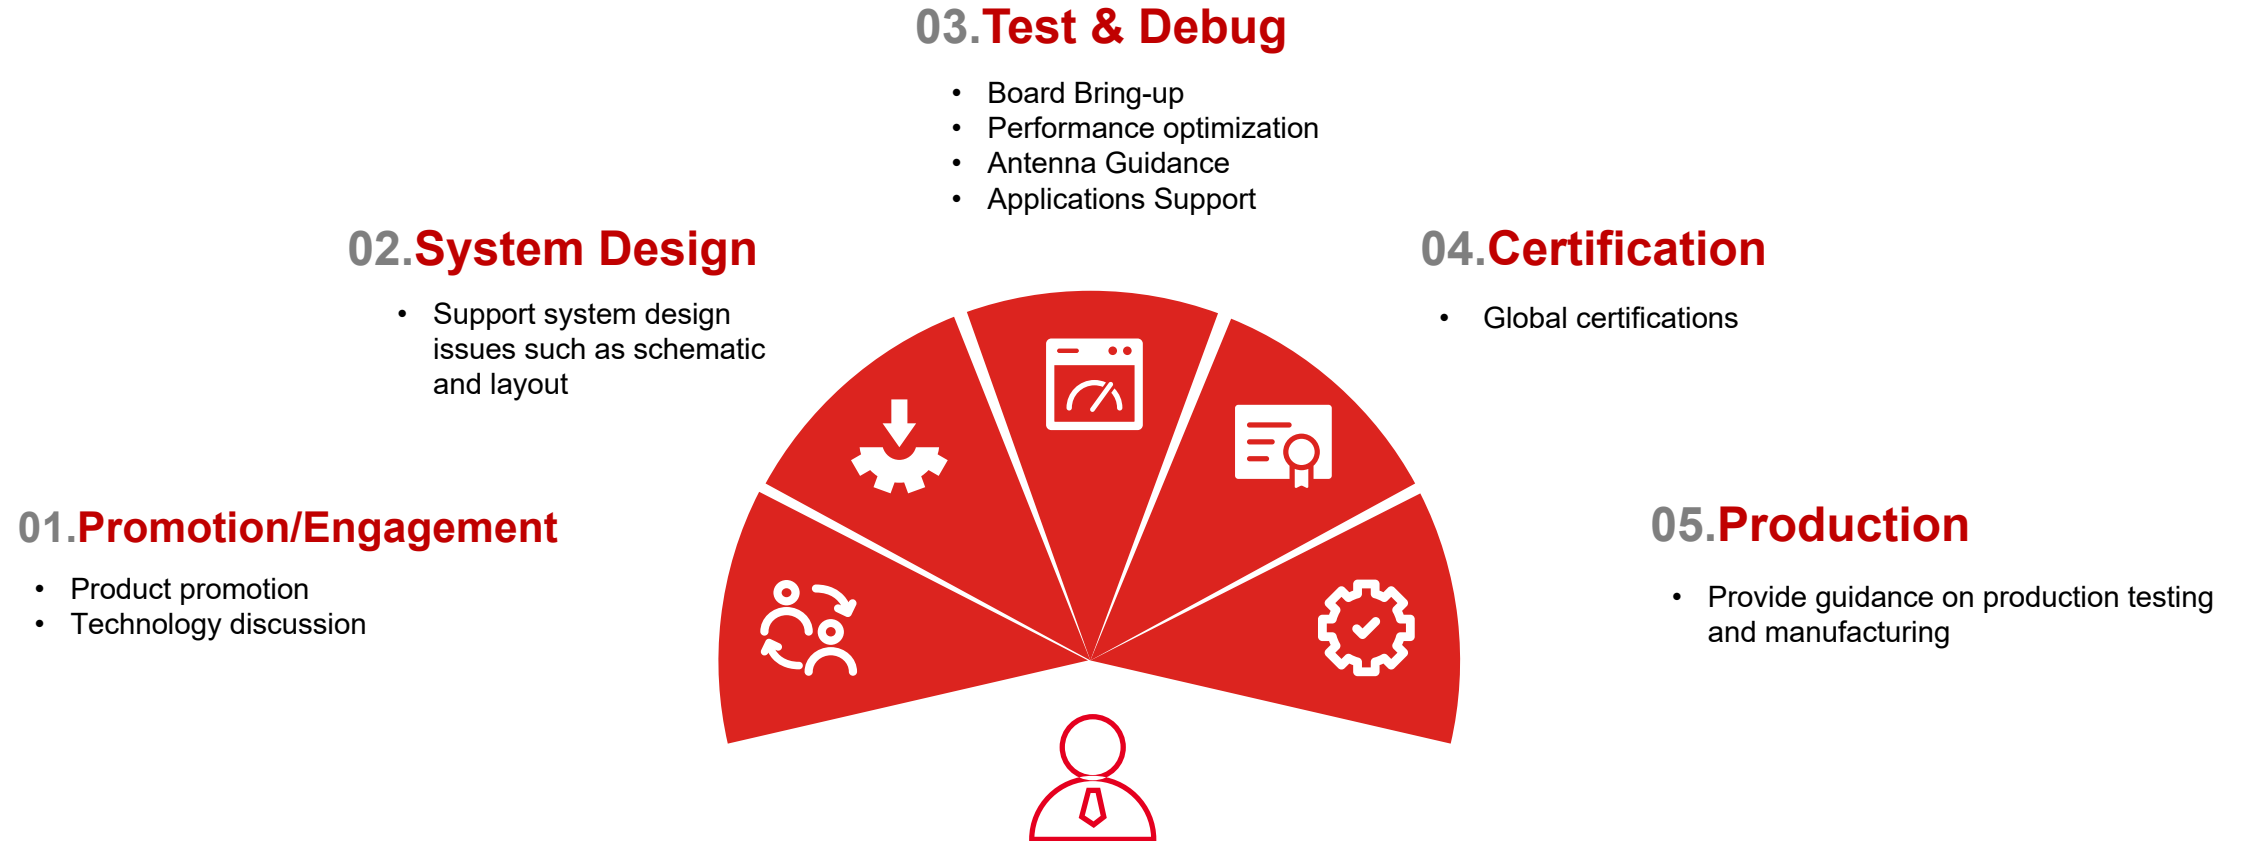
03.Test & Debug

- Board Bring-up
- Performance optimization
- Antenna Guidance
- Applications Support

02.System Design

- Support system design issues such as schematic and layout

04.Certification

- Global certifications

01.Promotion/Engagement

- Product promotion
- Technology discussion

05.Production

- Provide guidance on production testing and manufacturing